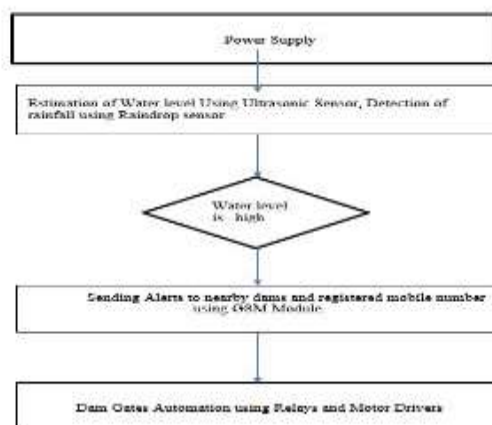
Power Supply

Estimation of Water level Using Ultrasonic Sensor, Detection of rainfall using Raindrop sensor

Water level is high

Sending Alerts to nearby dams and registered mobile number using GSM Module

Dam Gates Automation using Relays and Motor Drivers